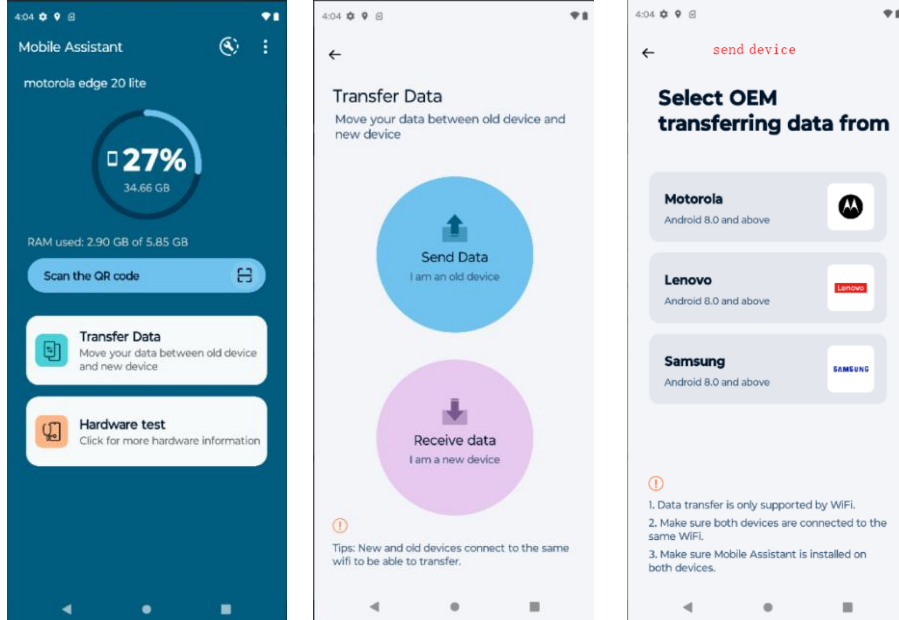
4:04

Mobile Assistant

motorola edge 20 lite

27%
34.66 GB

RAM used: 2.90 GB of 5.85 GB

Scan the QR code

Transfer Data
Move your data between old device and new device

Hardware test
Click for more hardware information

4:04

←

Transfer Data
Move your data between old device and new device

Send Data
I am an old device

Receive data
I am a new device

Tips: New and old devices connect to the same wifi to be able to transfer.

4:04

← send device

Select OEM transferring data from

Motorola
Android 8.0 and above

Lenovo
Android 8.0 and above

Lenovo

Samsung
Android 8.0 and above

SAMSUNG

1. Data transfer is only supported by WiFi.
2. Make sure both devices are connected to the same WiFi.
3. Make sure Mobile Assistant is installed on both devices.